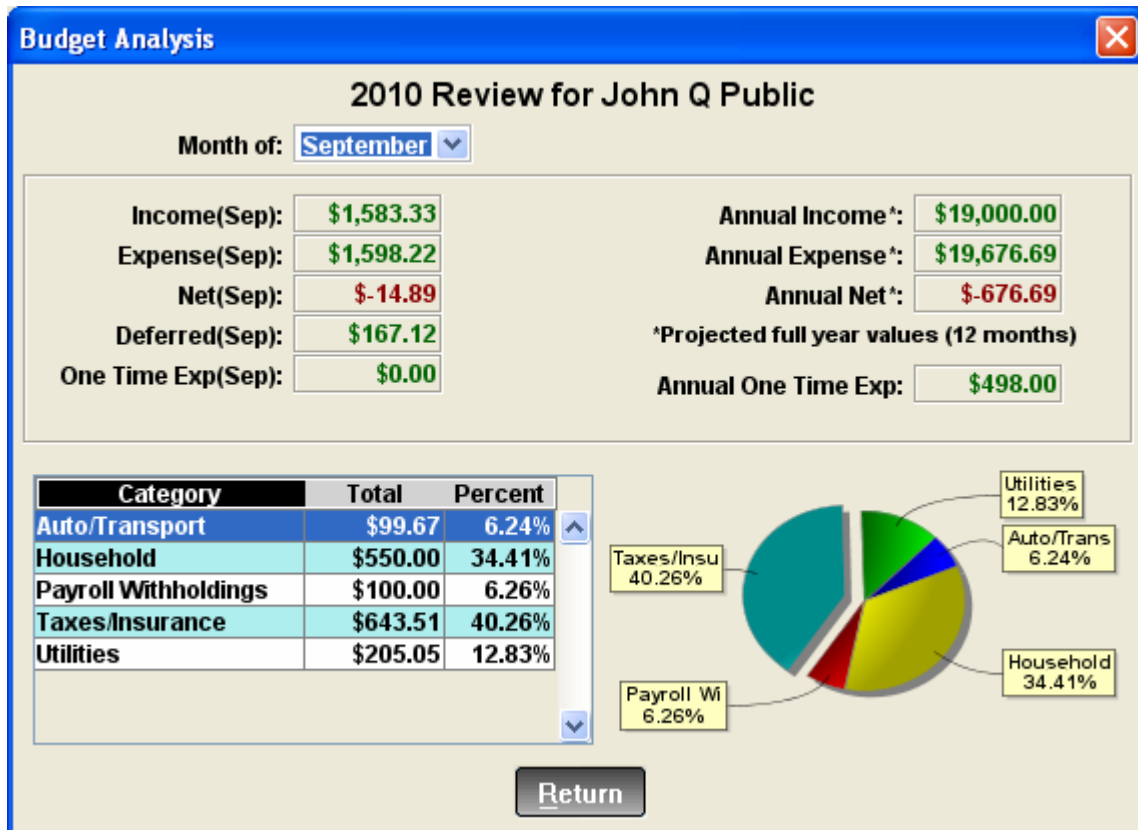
Budget Analysis

2010 Review for John Q Public

Month of: September

Income(Sep): $1,583.33
Expense(Sep): $1,598.22
Net(Sep): $-14.89
Deferred(Sep): $167.12
One Time Exp(Sep): $0.00

Annual Income*: $19,000.00
Annual Expense*: $19,676.69
Annual Net*: $-676.69
*Projected full year values (12 months)
Annual One Time Exp: $498.00

| Category | Total | Percent |
|---|---|---|
| Auto/Transport | $99.67 | 6.24% |
| Household | $550.00 | 34.41% |
| Payroll Withholdings | $100.00 | 6.26% |
| Taxes/Insurance | $643.51 | 40.26% |
| Utilities | $205.05 | 12.83% |

Utilities 12.83%
Auto/Trans 6.24%
Taxes/Insu 40.26%
Household 34.41%
Payroll Wi 6.26%

Return